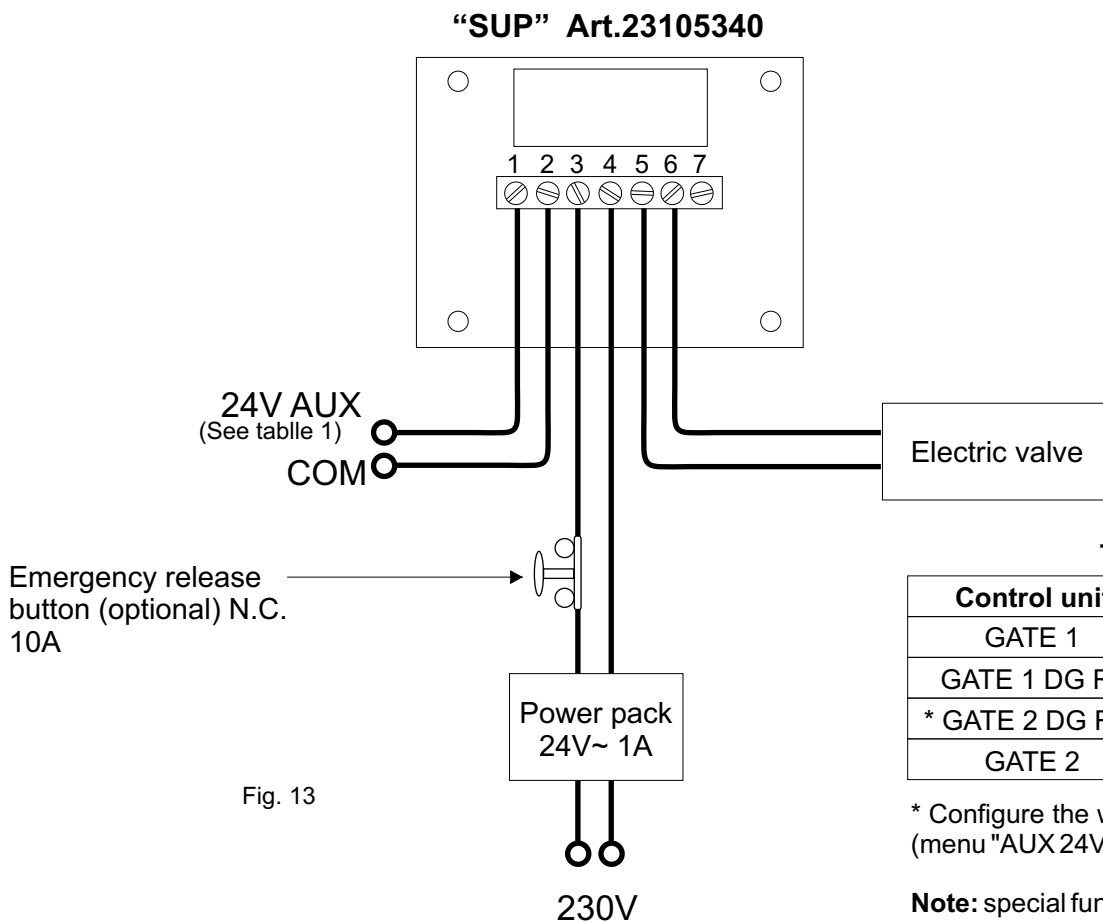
"SUP" Art.23105340

1 2 3 4 5 6 7

24V AUX
(See tablle 1)
COM

Electric valve

Emergency release button (optional) N.C. 10A

Power pack 24V~ 1A

Fig. 13

230V

| Control uni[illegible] |
|---|
| GATE 1 |
| GATE 1 DG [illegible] |
| * GATE 2 DG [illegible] |
| GATE 2 |

* Configure the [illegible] (menu "AUX 24V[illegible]

Note: special fu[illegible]